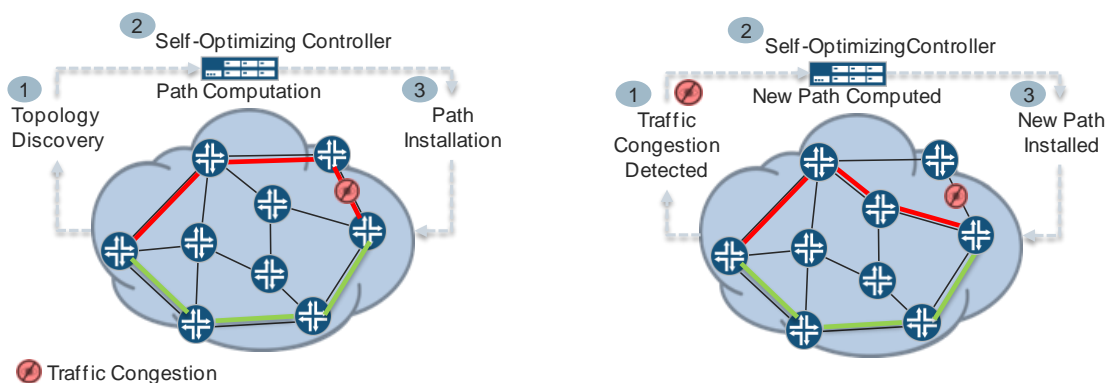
2
Self-Optimizing Controller
1
Topology Discovery
Path Computation
3
Path Installation

Traffic Congestion

2
Self-OptimizingController
1
Traffic Congestion Detected
New Path Computed
3
New Path Installed